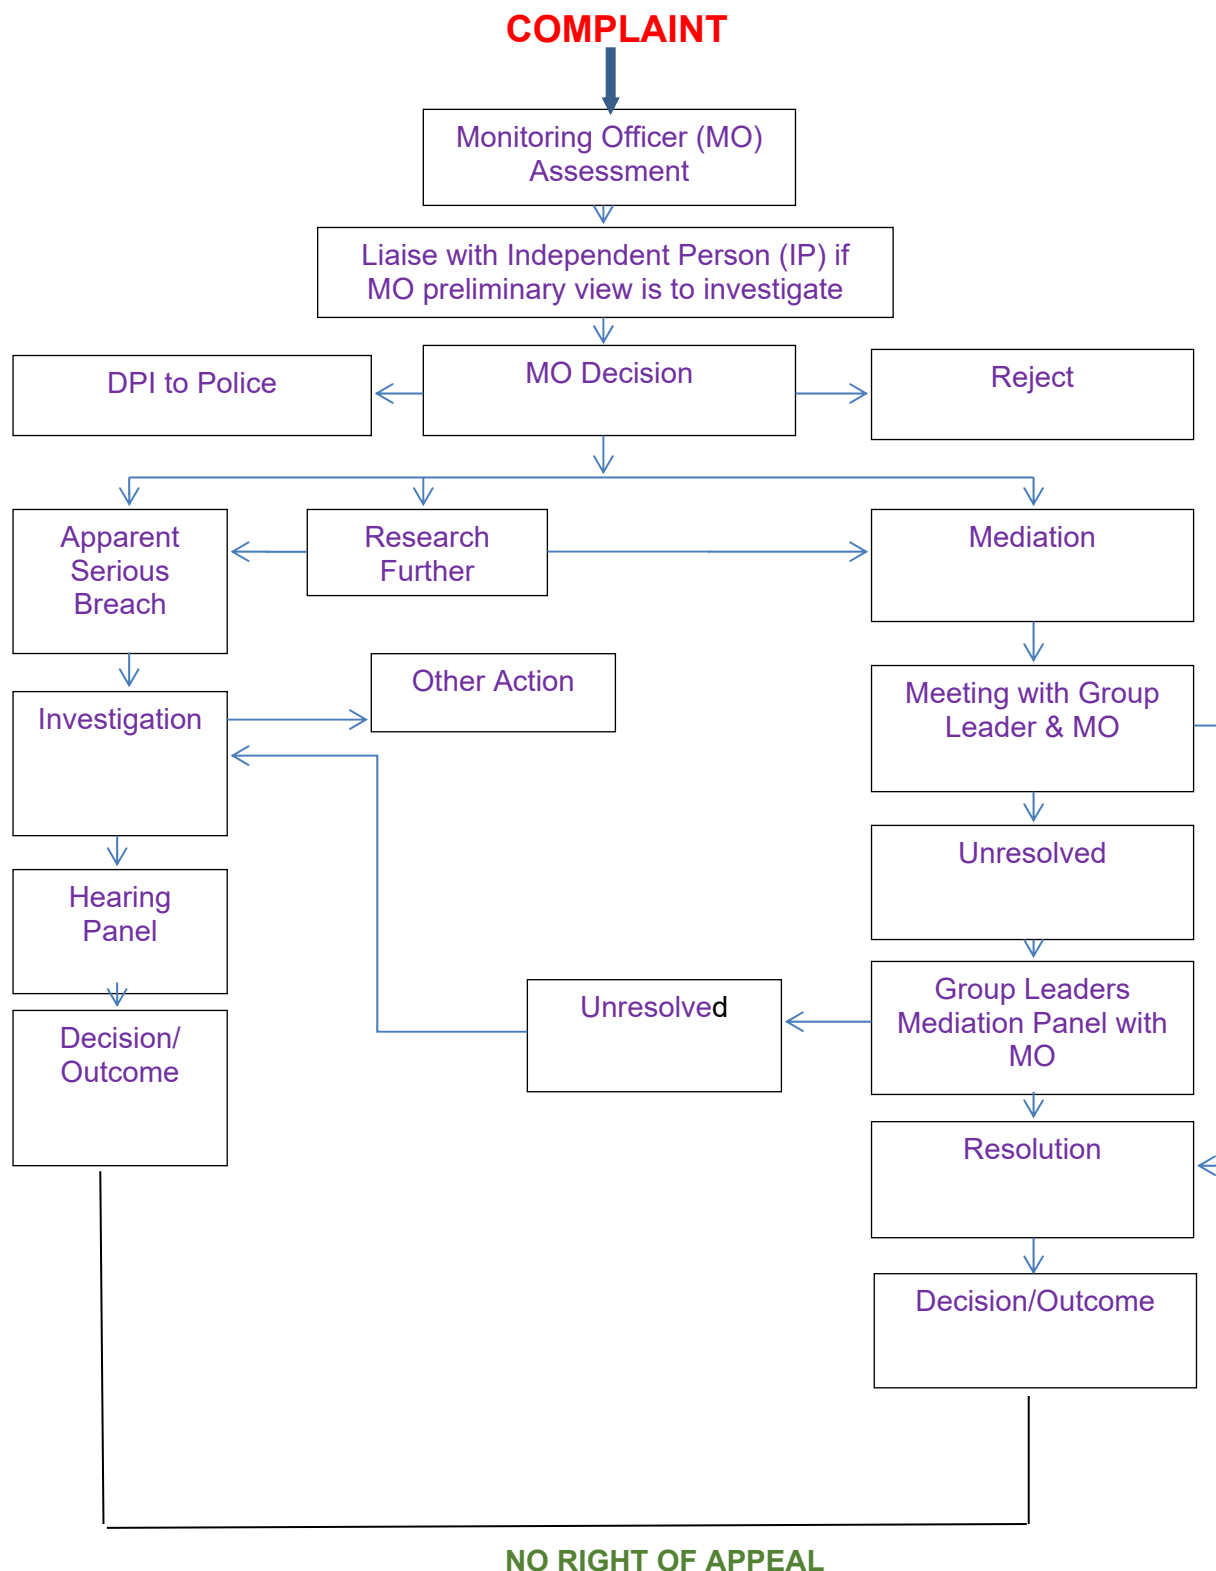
COMPLAINT

Monitoring Officer (MO) Assessment

Liaise with Independent Person (IP) if MO preliminary view is to investigate

DPI to Police

MO Decision

Reject

Apparent Serious Breach

Research Further

Mediation

Investigation

Other Action

Meeting with Group Leader & MO

Hearing Panel

Unresolved

Unresolved

Group Leaders Mediation Panel with MO

Decision/ Outcome

Resolution

Decision/Outcome

NO RIGHT OF APPEAL